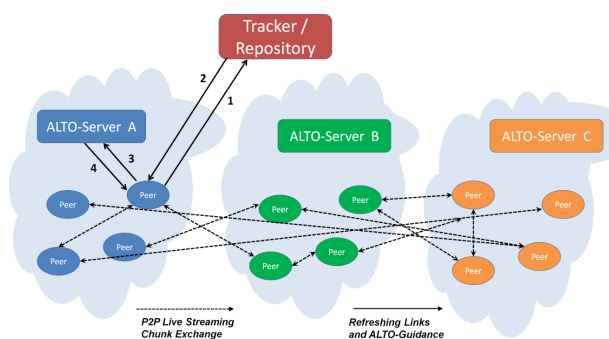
Tracker / Repository

2

1

ALTO-Server A

ALTO-Server B

ALTO-Server C

4

3

Peer

Peer

Peer

Peer

Peer

Peer

Peer

Peer

Peer

Peer

Peer

Peer

Peer

Peer

P2P Live Streaming Chunk Exchange

Refreshing Links and ALTO-Guidance